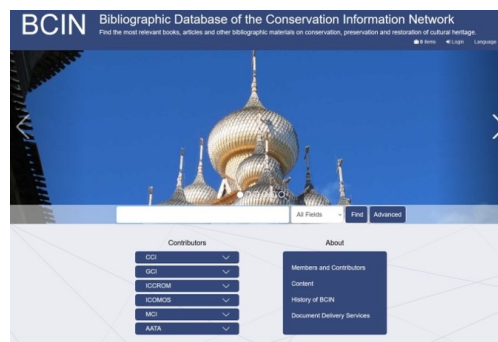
BCIN Bibliographic Database of the Conservation Information Network

Find the most relevant books, articles and other bibliographic materials on conservation, preservation and restoration of cultural heritage.

0 items Login Language

All Fields Find Advanced

Contributors

CCI

GCI

ICCROM

ICOMOS

MCI

AATA

About

Members and Contributors

Content

History of BCIN

Document Delivery Services